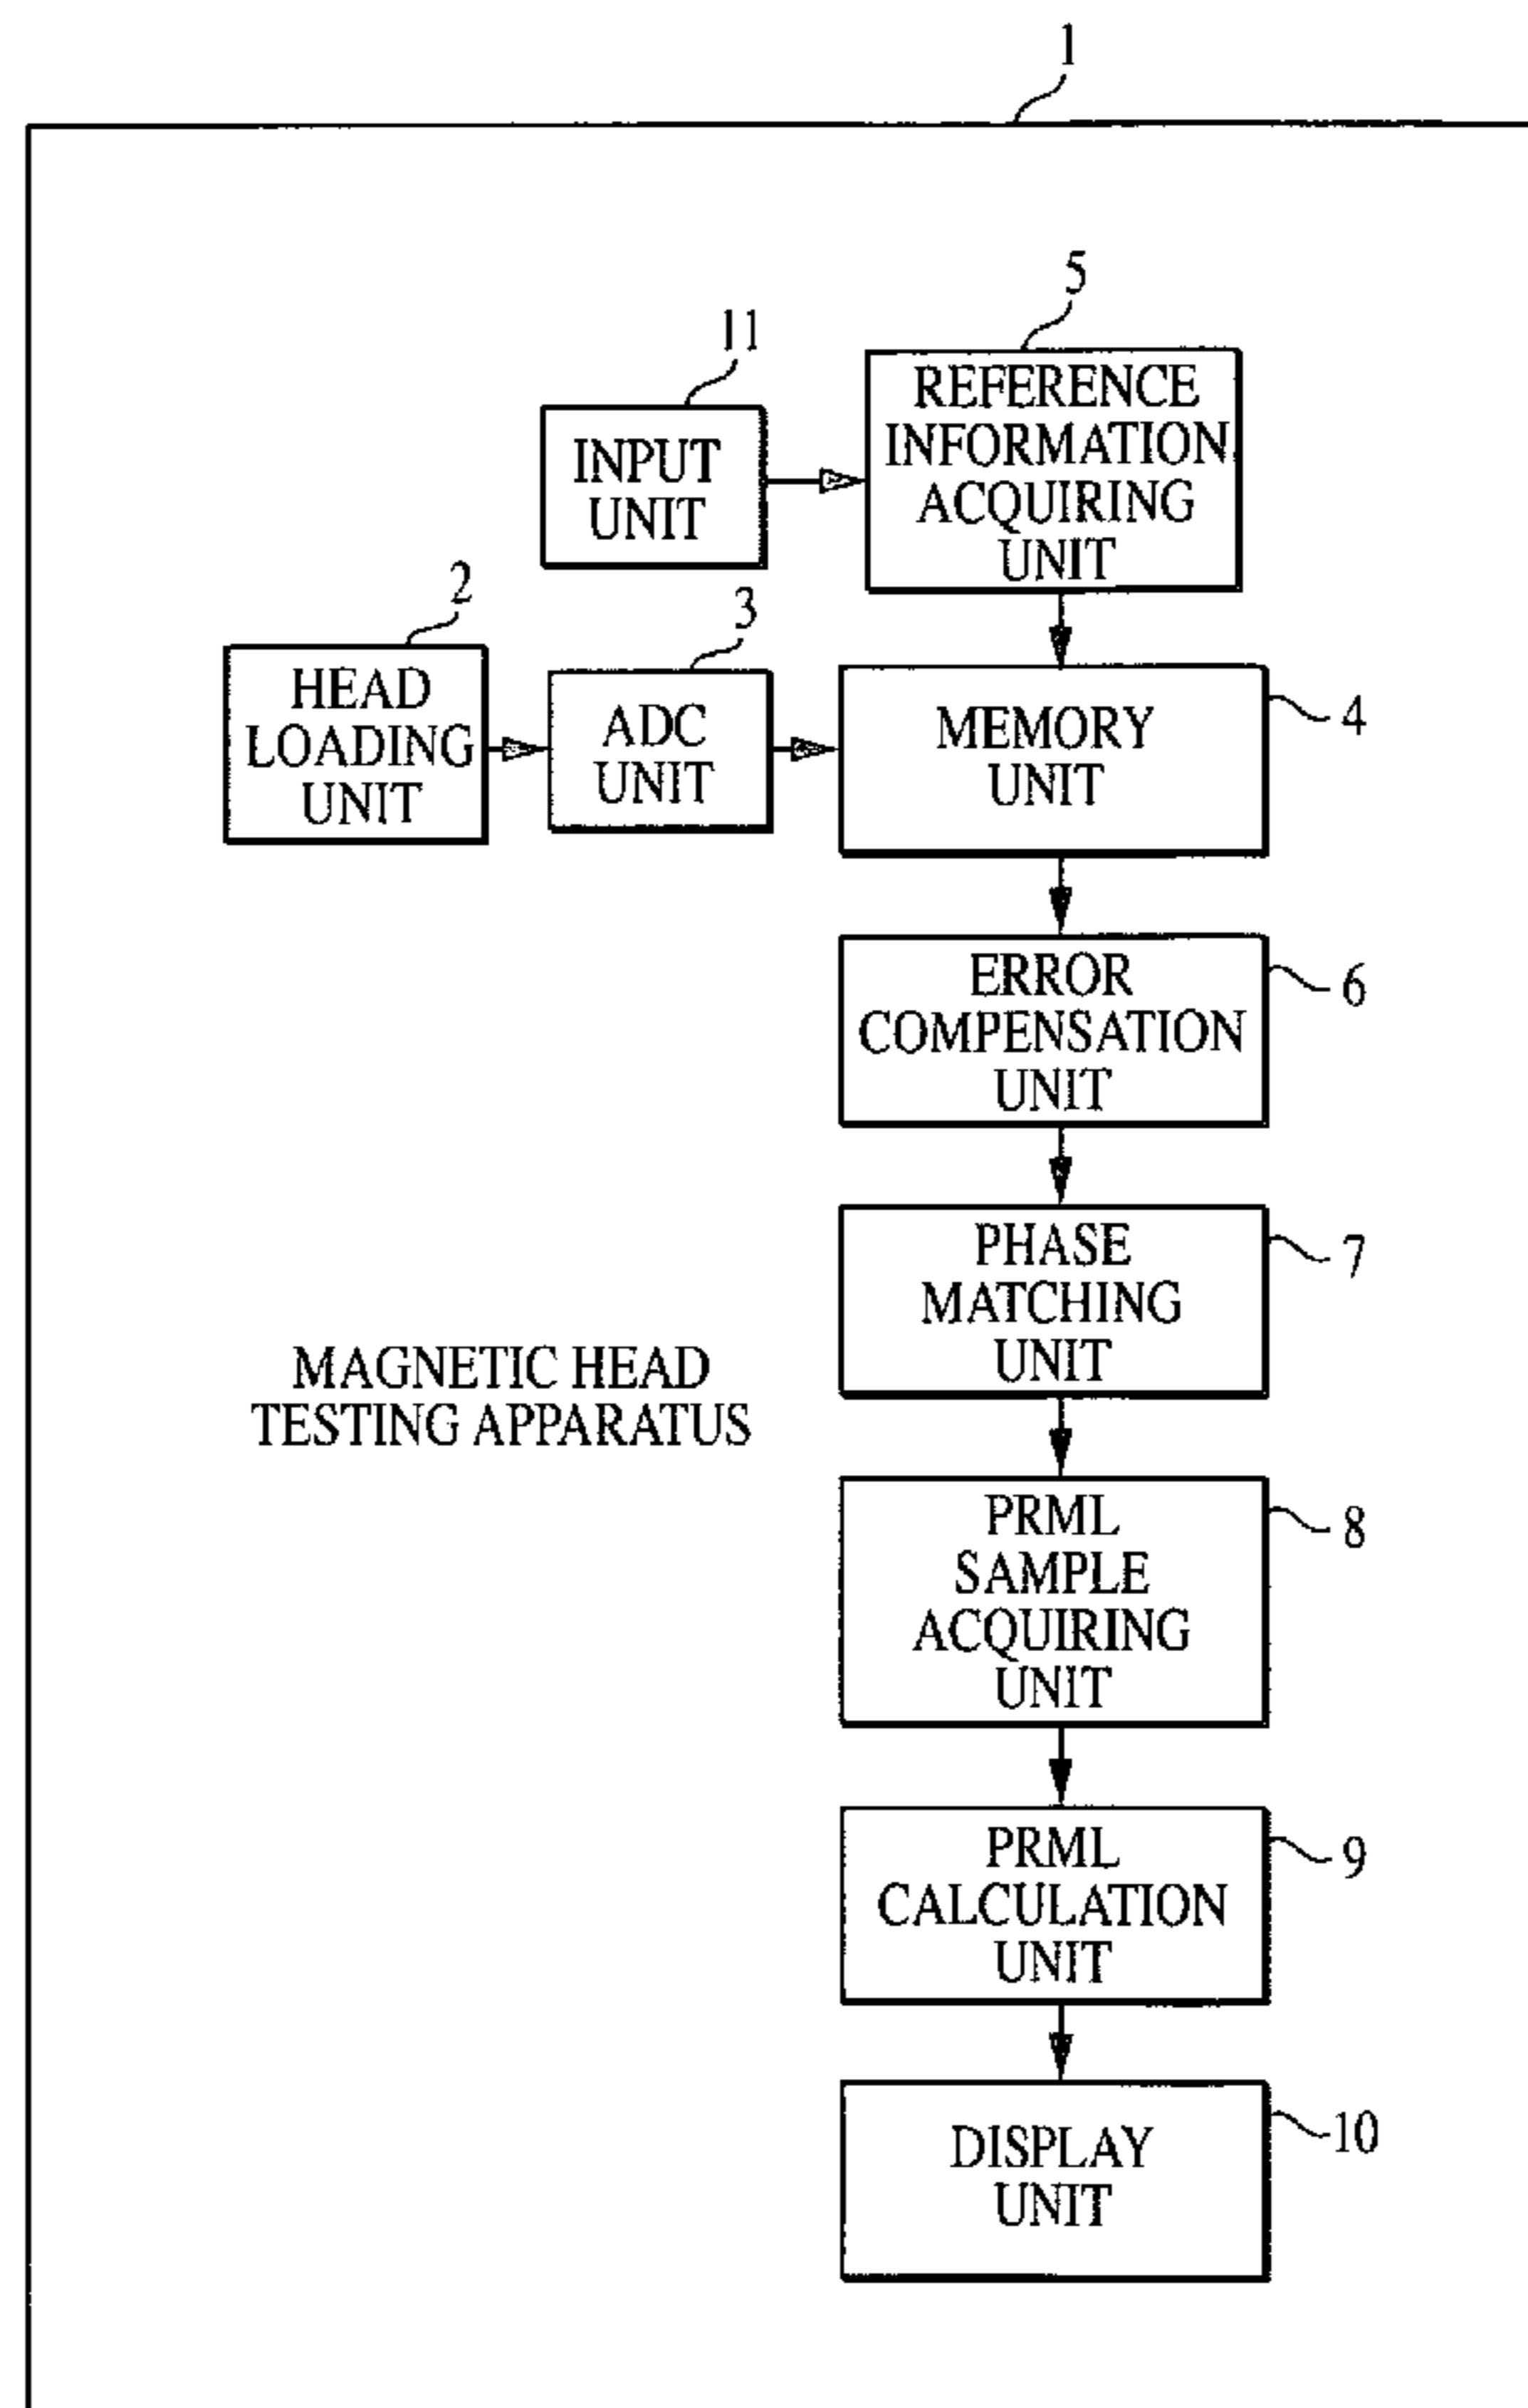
1

5

11

INPUT UNIT

REFERENCE INFORMATION ACQUIRING UNIT

2

3

HEAD LOADING UNIT

ADC UNIT

MEMORY UNIT

4

ERROR COMPENSATION UNIT

6

PHASE MATCHING UNIT

7

MAGNETIC HEAD TESTING APPARATUS

PRML SAMPLE ACQUIRING UNIT

8

PRML CALCULATION UNIT

9

DISPLAY UNIT

10